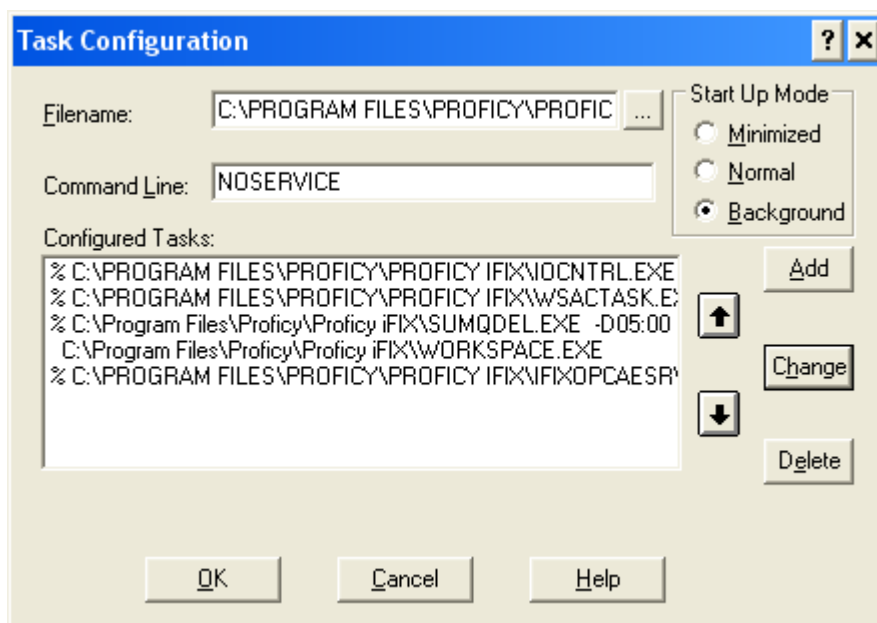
Task Configuration

? ×

Filename: C:\PROGRAM FILES\PROFICY\PROFIC ...

Command Line: NOSERVICE

Start Up Mode
Minimized
Normal
Background

Configured Tasks:
% C:\PROGRAM FILES\PROFICY\PROFICY IFIX\IOCNTRL.EXE
% C:\PROGRAM FILES\PROFICY\PROFICY IFIX\WSACTASK.E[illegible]
% C:\Program Files\Proficy\Proficy iFIX\SUMQDEL.EXE -D05:00
C:\Program Files\Proficy\Proficy iFIX\WORKSPACE.EXE
% C:\PROGRAM FILES\PROFICY\PROFICY IFIX\IFIXOPCAESR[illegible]

Add

Change

Delete

OK Cancel Help